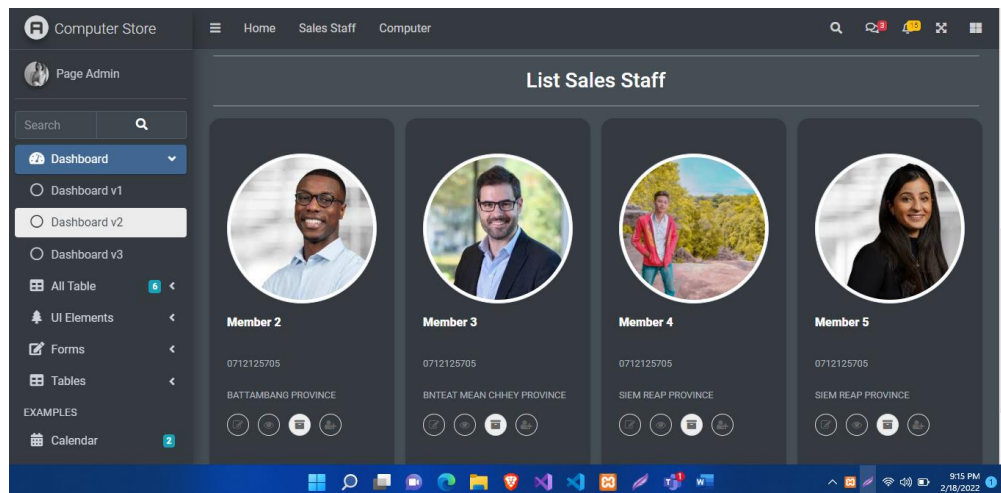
Computer Store

Home Sales Staff Computer

3 15

Page Admin

Search

Dashboard

Dashboard v1

Dashboard v2

Dashboard v3

All Table 6

UI Elements

Forms

Tables

EXAMPLES

Calendar 2

List Sales Staff

Member 2

0712125705

BATTAMBANG PROVINCE

Member 3

0712125705

BNTEAT MEAN CHHEY PROVINCE

Member 4

0712125705

SIEM REAP PROVINCE

Member 5

0712125705

SIEM REAP PROVINCE

9:15 PM
2/18/2022